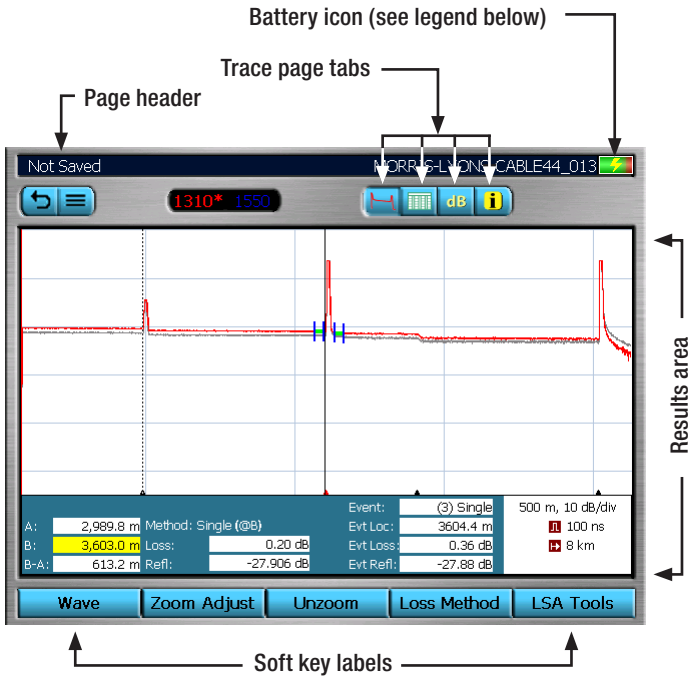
Battery icon (see legend below)

Trace page tabs

Page header

Not Saved

MORRIS-LYONS-CABLE44_013

1310* 1550

dB

Results area

A: 2,989.8 m
B: 3,603.0 m
B-A: 613.2 m

Method: Single (@B)
Loss: 0.20 dB
Refl: -27.906 dB

Event: (3) Single
Evt Loc: 3604.4 m
Evt Loss: 0.36 dB
Evt Refl: -27.88 dB

500 m, 10 dB/div
100 ns
8 km

Wave
Zoom Adjust
Unzoom
Loss Method
LSA Tools

Soft key labels